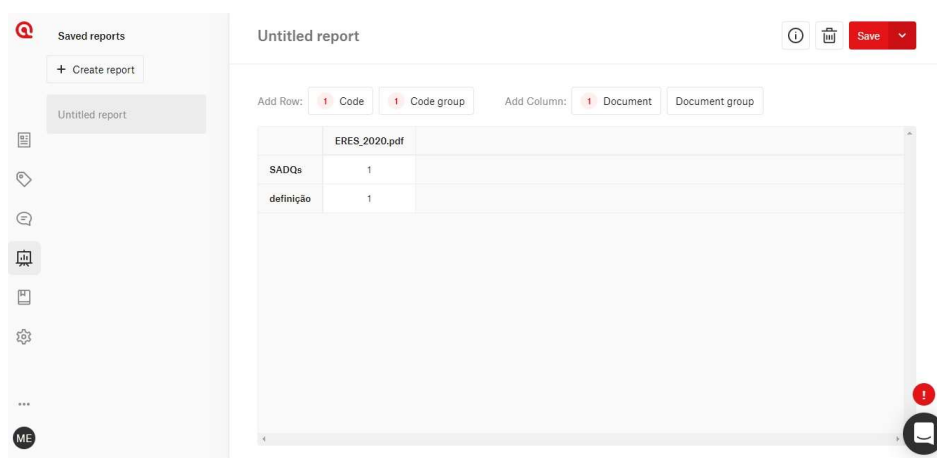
Saved reports

+ Create report

Untitled report

Untitled report

Save

Add Row: 1 Code 1 Code group Add Column: 1 Document Document group

| | ERES_2020.pdf |
|---|---|
| SADQs | 1 |
| definição | 1 |

...

ME

!